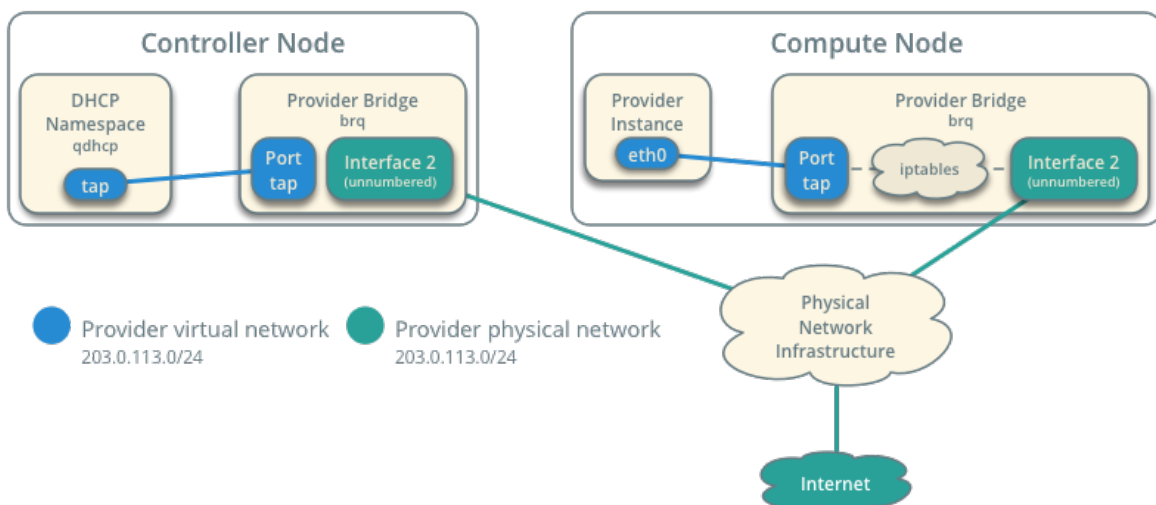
Controller Node

DHCP Namespace
qdhcp

tap

Provider Bridge
brq

Port tap

Interface 2
(unnumbered)

Compute Node

Provider Instance

eth0

Provider Bridge
brq

Port tap

iptables

Interface 2
(unnumbered)

Provider virtual network
203.0.113.0/24

Provider physical network
203.0.113.0/24

Physical Network Infrastructure

Internet